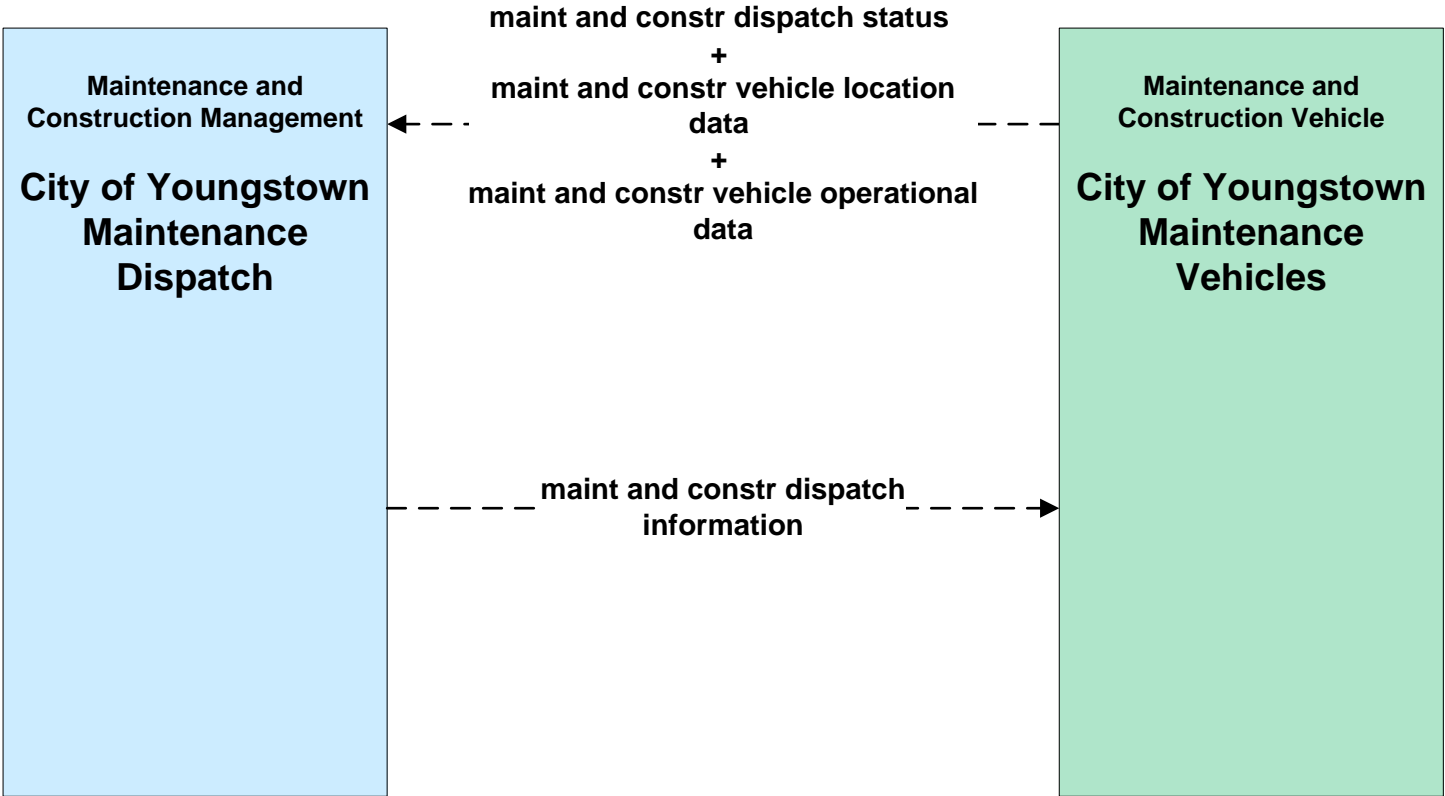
Maintenance and Construction Management

City of Youngstown Maintenance Dispatch

maint and constr dispatch status
+
maint and constr vehicle location data
+
maint and constr vehicle operational data

Maintenance and Construction Vehicle

City of Youngstown Maintenance Vehicles

maint and constr dispatch information